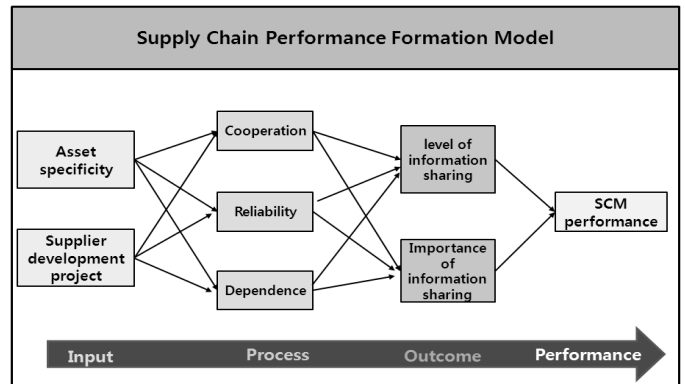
Supply Chain Performance Formation Model

Asset specificity

Supplier development project

Cooperation

Reliability

Dependence

level of information sharing

Importance of information sharing

SCM performance

Input

Process

Outcome

Performance